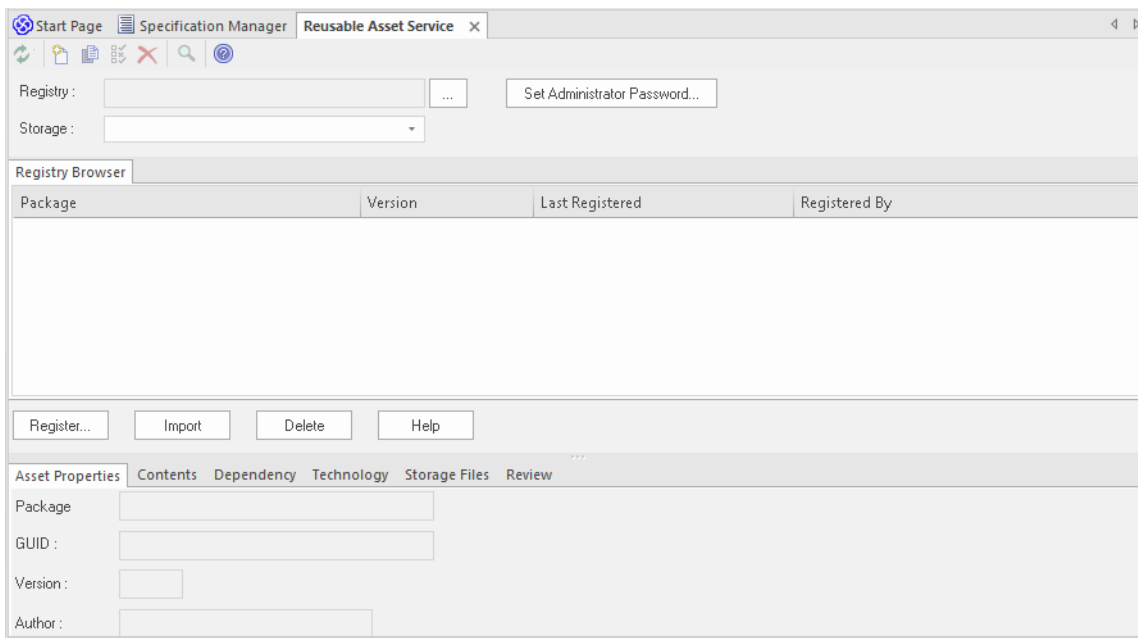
Start Page | Specification Manager | Reusable Asset Service ×

Registry : ... Set Administrator Password...

Storage :

Registry Browser

| Package | Version | Last Registered | Registered By |
|---|---|---|---|

Register... Import Delete Help

Asset Properties Contents Dependency Technology Storage Files Review

Package

GUID :

Version :

Author :